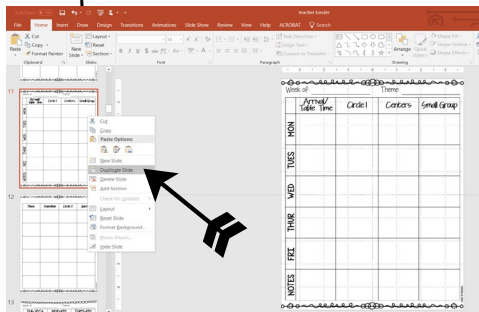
teacher binder

File Home Insert Draw Design Transitions Animations Slide Show Review View Help ACROBAT Search

Cut
Copy
Format Painter
Paste
New Slide
Layout
Reset
Section
Clipboard
Slides
Font
Paragraph
Drawing
Arrange
Quick Styles
Shape Fill
Shape Outline
Shape Effects

11

12

13

Cut
Copy
Paste Options:
New Slide
Duplicate Slide
Delete Slide
Add Section
Check for Updates
Layout
Reset Slide
Format Background...
Photo Album...
Hide Slide

Week of Theme

| | Arrival/ Table Time | Circle I | Centers | Small Group |
|---|---|---|---|---|
| MON | | | | |
| TUES | | | | |
| WED | | | | |
| THUR | | | | |
| FRI | | | | |
| NOTES | | | | |